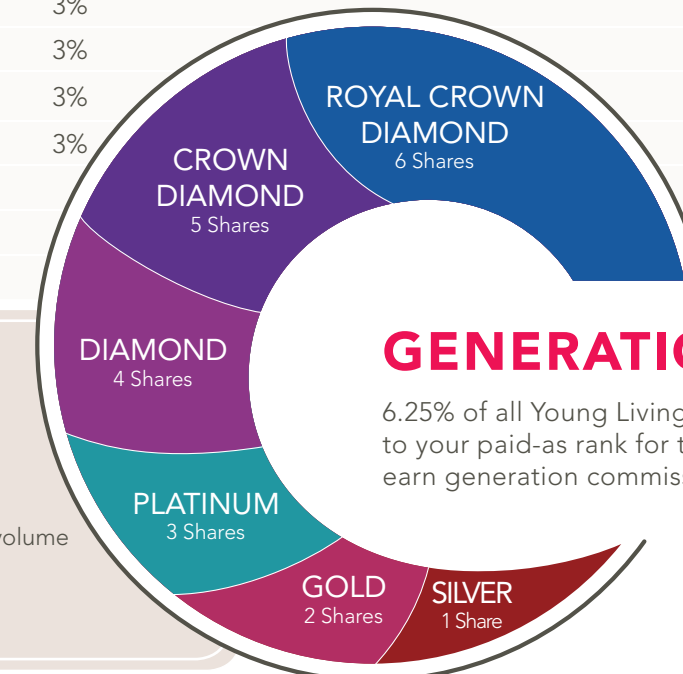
3%
3%
3%
3%

volume

ROYAL CROWN DIAMOND
6 Shares

CROWN DIAMOND
5 Shares

DIAMOND
4 Shares

PLATINUM
3 Shares

GOLD
2 Shares

SILVER
1 Share

GENERATI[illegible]

6.25% of all Young Living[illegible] to your paid-as rank for t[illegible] earn generation commis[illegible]